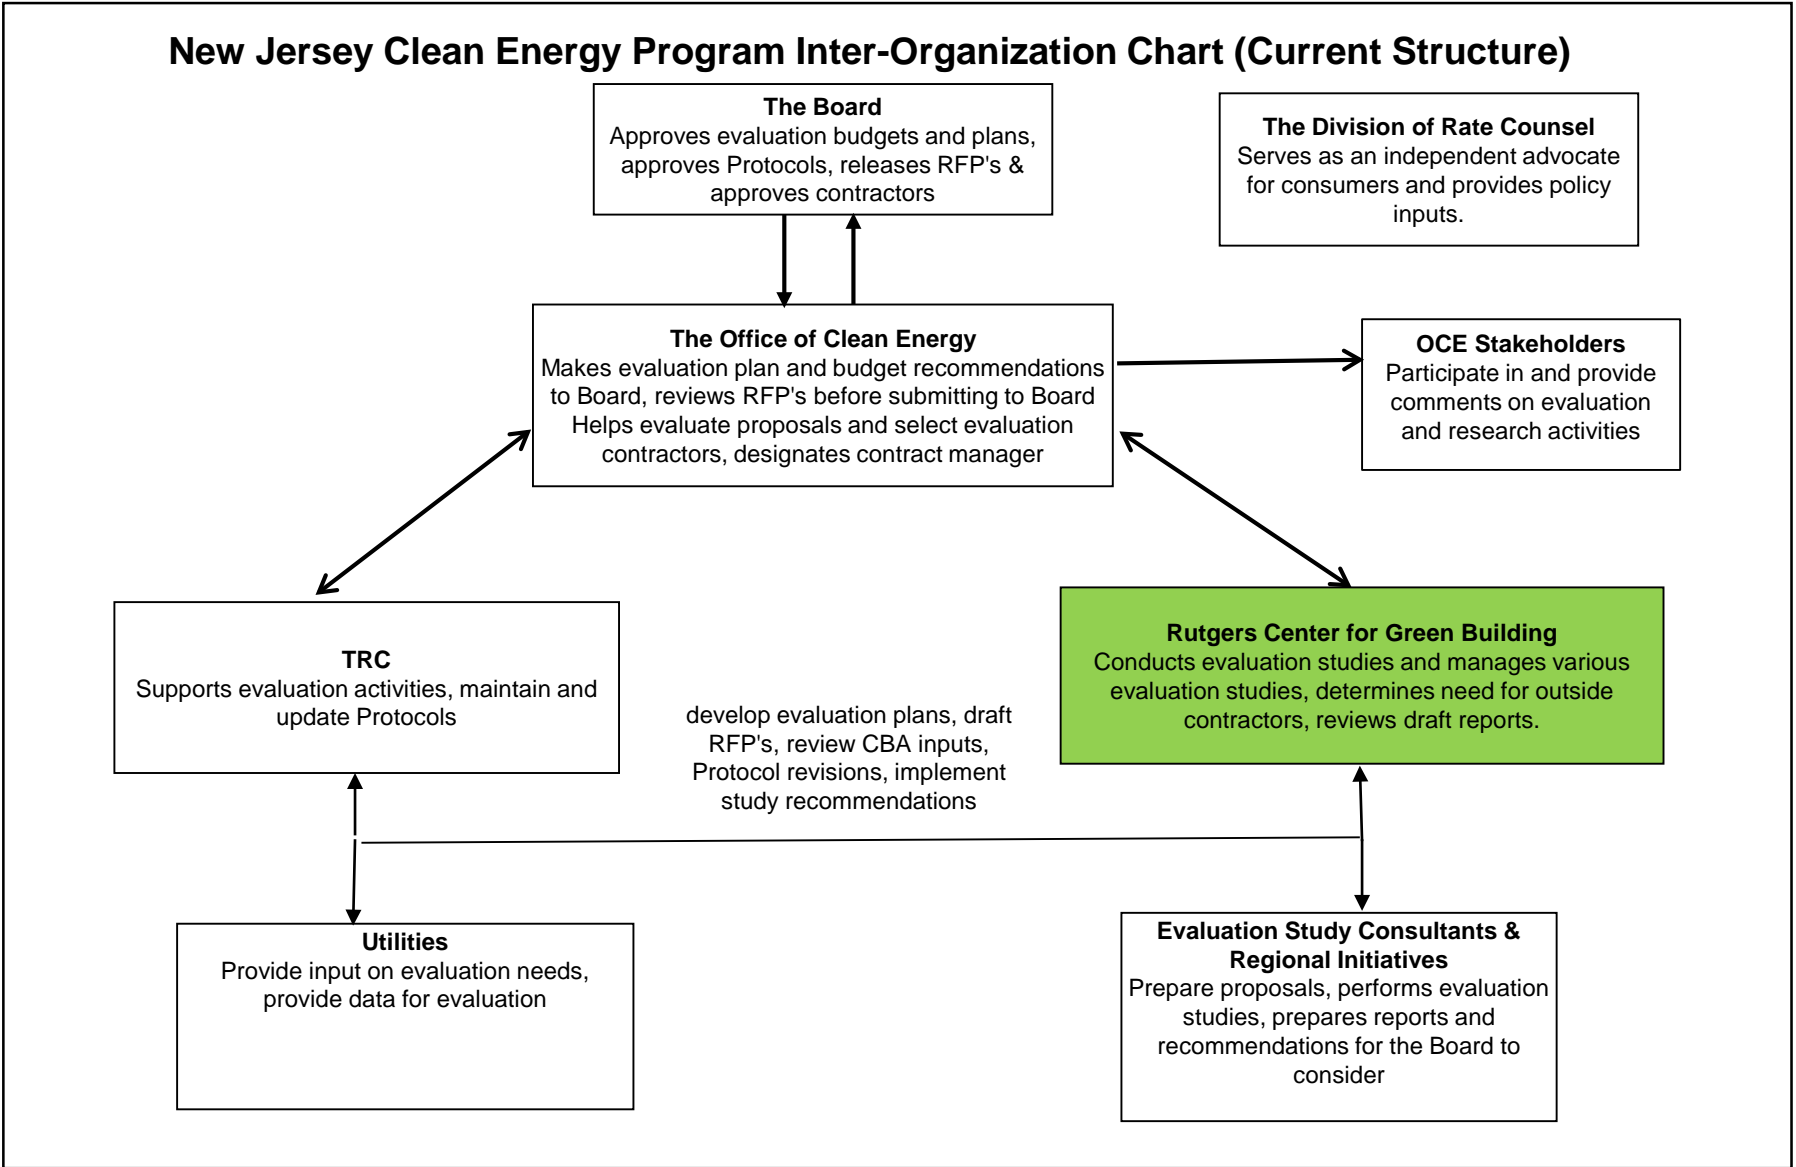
New Jersey Clean Energy Program Inter-Organization Chart (Current Structure)

The Board
Approves evaluation budgets and plans, approves Protocols, releases RFP's & approves contractors

The Division of Rate Counsel
Serves as an independent advocate for consumers and provides policy inputs.

The Office of Clean Energy
Makes evaluation plan and budget recommendations to Board, reviews RFP's before submitting to Board Helps evaluate proposals and select evaluation contractors, designates contract manager

OCE Stakeholders
Participate in and provide comments on evaluation and research activities

TRC
Supports evaluation activities, maintain and update Protocols

Rutgers Center for Green Building
Conducts evaluation studies and manages various evaluation studies, determines need for outside contractors, reviews draft reports.

develop evaluation plans, draft RFP's, review CBA inputs, Protocol revisions, implement study recommendations

Utilities
Provide input on evaluation needs, provide data for evaluation

Evaluation Study Consultants & Regional Initiatives
Prepare proposals, performs evaluation studies, prepares reports and recommendations for the Board to consider